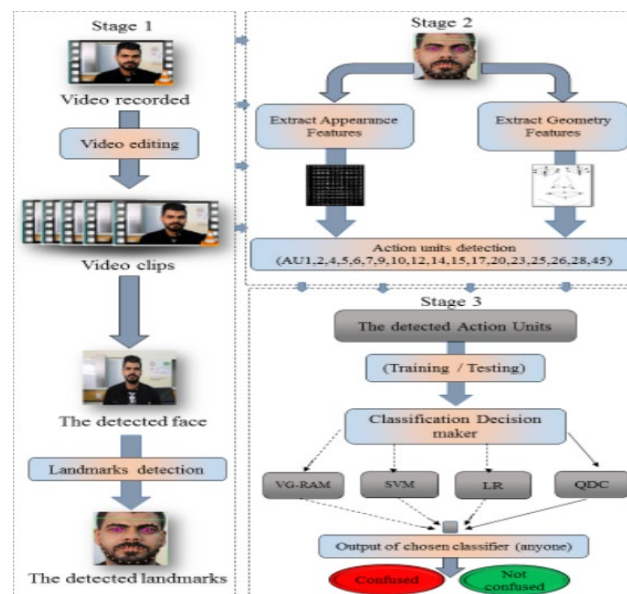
Stage 1

Video recorded

Video editing

Video clips

The detected face

Landmarks detection

The detected landmarks

Stage 2

Extract Appearance Features

Extract Geometry Features

Action units detection (AU1,2,4,5,6,7,9,10,12,14,15,17,20,23,25,26,28,45)

Stage 3

The detected Action Units

(Training / Testing)

Classification Decision maker

VG-RAM

SVM

LR

QDC

Output of chosen classifier (anyone)

Confused

Not confused